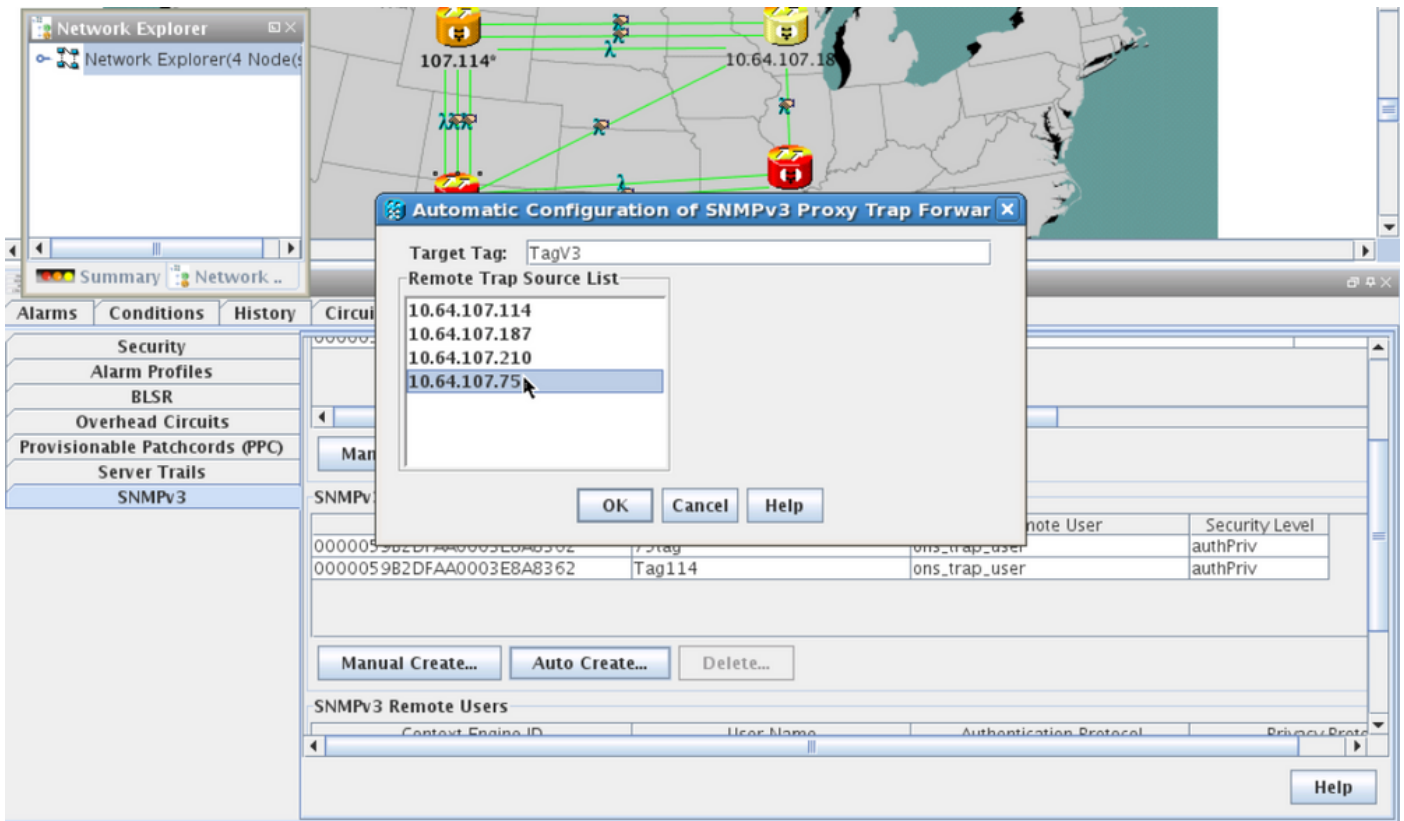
Network Explorer

Network Explorer(4 Node(s

107.114*

10.64.107.18

Summary

Network ..

Alarms | Conditions | History | Circui

Security

Alarm Profiles

BLSR

Overhead Circuits

Provisionable Patchcords (PPC)

Server Trails

SNMPv3

Automatic Configuration of SNMPv3 Proxy Trap Forwar

Target Tag: TagV3

Remote Trap Source List

10.64.107.114
10.64.107.187
10.64.107.210
10.64.107.75

OK | Cancel | Help

Man

SNMPv

| | | note User | Security Level |
|---|---|---|---|
| 0000059B2DFAA0003E8A8362 | 75tag | ons_trap_user | authPriv |
| 0000059B2DFAA0003E8A8362 | Tag114 | ons_trap_user | authPriv |

Manual Create... | Auto Create... | Delete...

SNMPv3 Remote Users

| Context Engine ID | User Name | Authentication Protocol | Privacy Proto |
|---|---|---|---|

Help